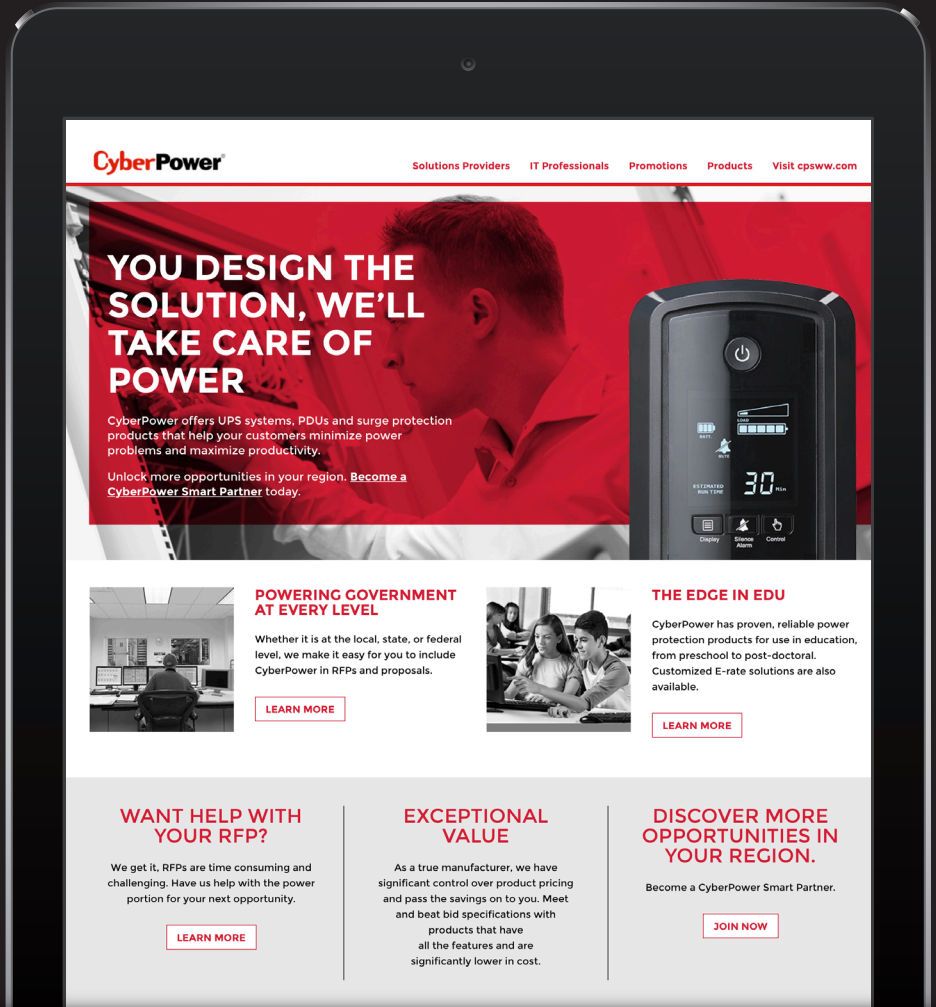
CyberPower®

Solutions Providers IT Professionals Promotions Products Visit cpsww.com

YOU DESIGN THE SOLUTION, WE'LL TAKE CARE OF POWER

CyberPower offers UPS systems, PDUs and surge protection products that help your customers minimize power problems and maximize productivity.

Unlock more opportunities in your region. Become a CyberPower Smart Partner today.

BATT.
LOAD
ESTIMATED RUN TIME
30 Min
Display
Silence Alarm
Control

POWERING GOVERNMENT AT EVERY LEVEL

Whether it is at the local, state, or federal level, we make it easy for you to include CyberPower in RFPs and proposals.

LEARN MORE

THE EDGE IN EDU

CyberPower has proven, reliable power protection products for use in education, from preschool to post-doctoral. Customized E-rate solutions are also available.

LEARN MORE

WANT HELP WITH YOUR RFP?

We get it, RFPs are time consuming and challenging. Have us help with the power portion for your next opportunity.

LEARN MORE

EXCEPTIONAL VALUE

As a true manufacturer, we have significant control over product pricing and pass the savings on to you. Meet and beat bid specifications with products that have all the features and are significantly lower in cost.

DISCOVER MORE OPPORTUNITIES IN YOUR REGION.

Become a CyberPower Smart Partner.

JOIN NOW